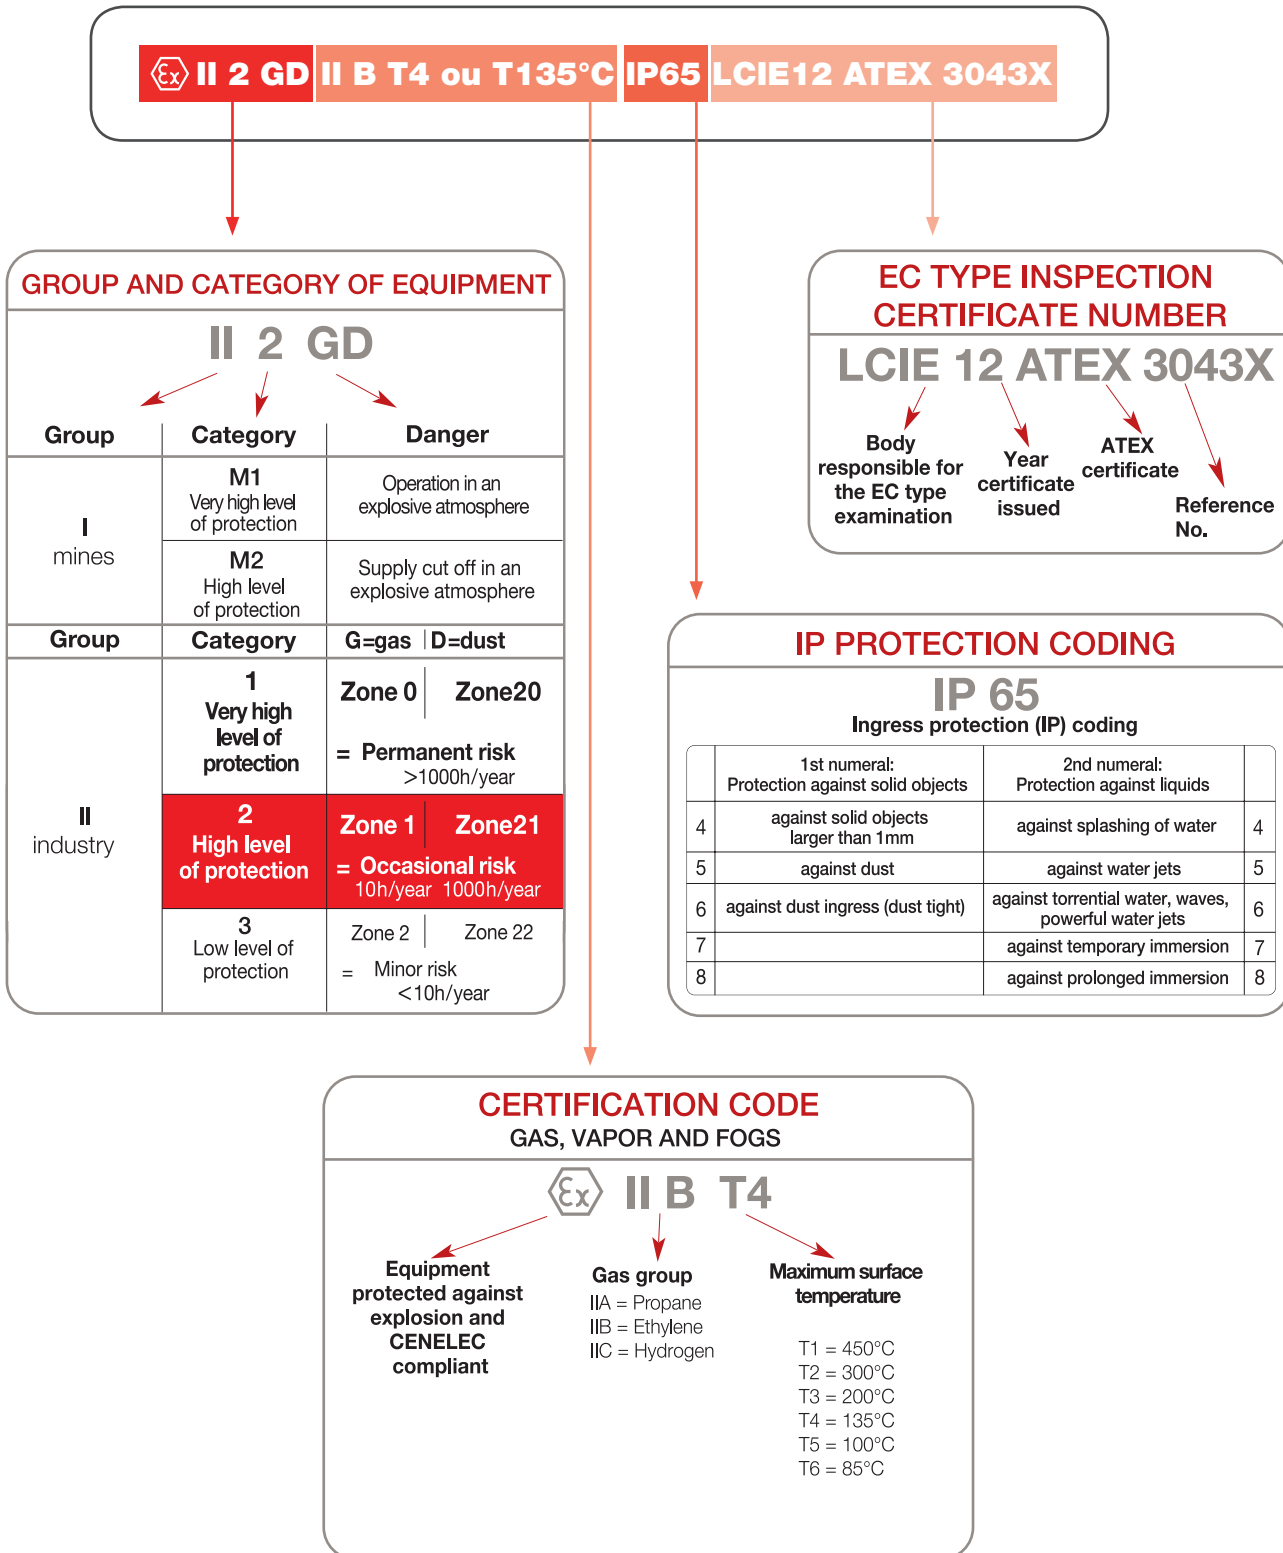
Ex II 2 GD II B T4 ou T135°C IP65 LCIE12 ATEX 3043X

GROUP AND CATEGORY OF EQUIPMENT

II 2 GD

| Group | Category | Danger |
|---|---|---|
| I mines | M1 Very high level of protection | Operation in an explosive atmosphere |
| | M2 High level of protection | Supply cut off in an explosive atmosphere |
| Group | Category | G=gas \| D=dust |
| II industry | 1 Very high level of protection | Zone 0 \| Zone20 = Permanent risk >1000h/year |
| | 2 High level of protection | Zone 1 \| Zone21 = Occasional risk 10h/year 1000h/year |
| | 3 Low level of protection | Zone 2 \| Zone 22 = Minor risk <10h/year |

EC TYPE INSPECTION CERTIFICATE NUMBER

LCIE 12 ATEX 3043X

Body responsible for the EC type examination

Year certificate issued

ATEX certificate

Reference No.

IP PROTECTION CODING

IP 65

Ingress protection (IP) coding

| | 1st numeral: Protection against solid objects | 2nd numeral: Protection against liquids | |
|---|---|---|---|
| 4 | against solid objects larger than 1mm | against splashing of water | 4 |
| 5 | against dust | against water jets | 5 |
| 6 | against dust ingress (dust tight) | against torrential water, waves, powerful water jets | 6 |
| 7 | | against temporary immersion | 7 |
| 8 | | against prolonged immersion | 8 |

CERTIFICATION CODE
GAS, VAPOR AND FOGS

Ex II B T4

Equipment protected against explosion and CENELEC compliant

Gas group
IIA = Propane
IIB = Ethylene
IIC = Hydrogen

Maximum surface temperature

T1 = 450°C
T2 = 300°C
T3 = 200°C
T4 = 135°C
T5 = 100°C
T6 = 85°C